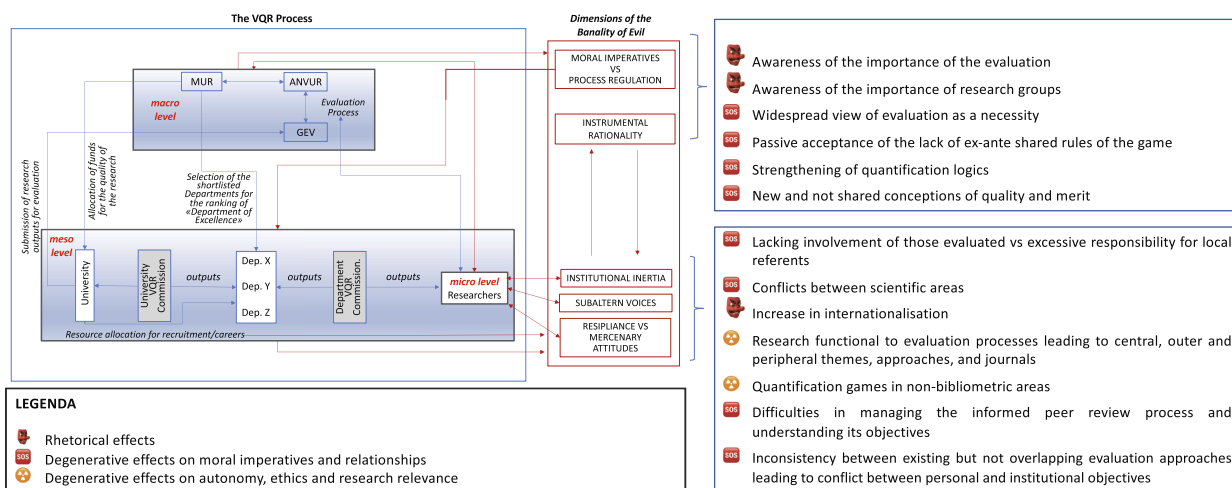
The VQR Process

Dimensions of the Banality of Evil

MUR

ANVUR

macro level

Evaluation Process

GEV

Submission of research outputs for evaluation

Allocation of funds for the quality of the research

Selection of the shortlisted Departments for the ranking of «Department of Excellence»

meso level

University

University VQR Commission

outputs

Dep. X

Dep. Y

Dep. Z

outputs

Department VQR Commission.

outputs

micro level
Researchers

Resource allocation for recruitment/careers

MORAL IMPERATIVES VS PROCESS REGULATION

INSTRUMENTAL RATIONALITY

INSTITUTIONAL INERTIA

SUBALTERN VOICES

RESIPLIANCE VS MERCENARY ATTITUDES

Awareness of the importance of the evaluation

Awareness of the importance of research groups

SOS Widespread view of evaluation as a necessity

SOS Passive acceptance of the lack of ex-ante shared rules of the game

SOS Strengthening of quantification logics

SOS New and not shared conceptions of quality and merit

SOS Lacking involvement of those evaluated vs excessive responsibility for local referents

SOS Conflicts between scientific areas

Increase in internationalisation

Research functional to evaluation processes leading to central, outer and peripheral themes, approaches, and journals

Quantification games in non-bibliometric areas

SOS Difficulties in managing the informed peer review process and understanding its objectives

SOS Inconsistency between existing but not overlapping evaluation approaches leading to conflict between personal and institutional objectives

LEGENDA

Rhetorical effects

SOS Degenerative effects on moral imperatives and relationships

Degenerative effects on autonomy, ethics and research relevance